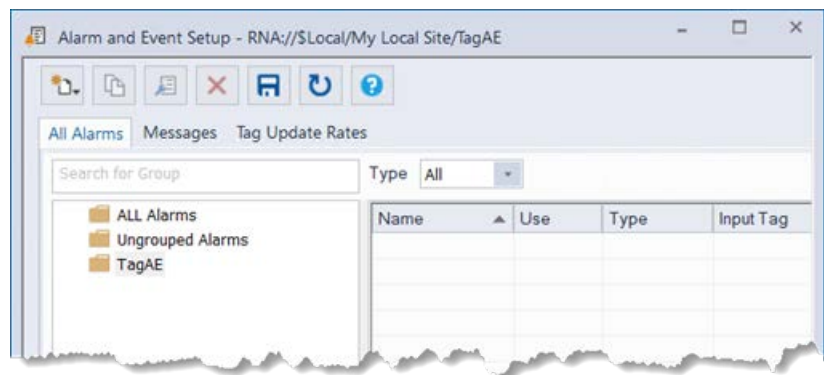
Alarm and Event Setup - RNA://$Local/My Local Site/TagAE

All Alarms Messages Tag Update Rates

Search for Group

Type All

ALL Alarms
Ungrouped Alarms
TagAE

| Name | Use | Type | Input Tag |
|---|---|---|---|